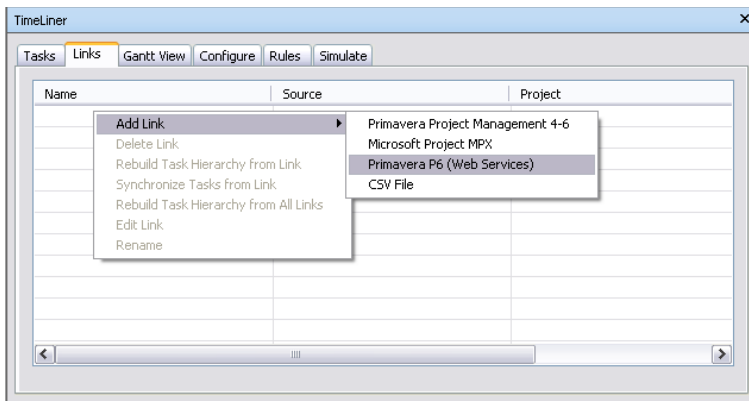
TimeLiner

Tasks | Links | Gantt View | Configure | Rules | Simulate

| Name | Source | Project |
|---|---|---|

Add Link
Delete Link
Rebuild Task Hierarchy from Link
Synchronize Tasks from Link
Rebuild Task Hierarchy from All Links
Edit Link
Rename

Primavera Project Management 4-6
Microsoft Project MPX
Primavera P6 (Web Services)
CSV File